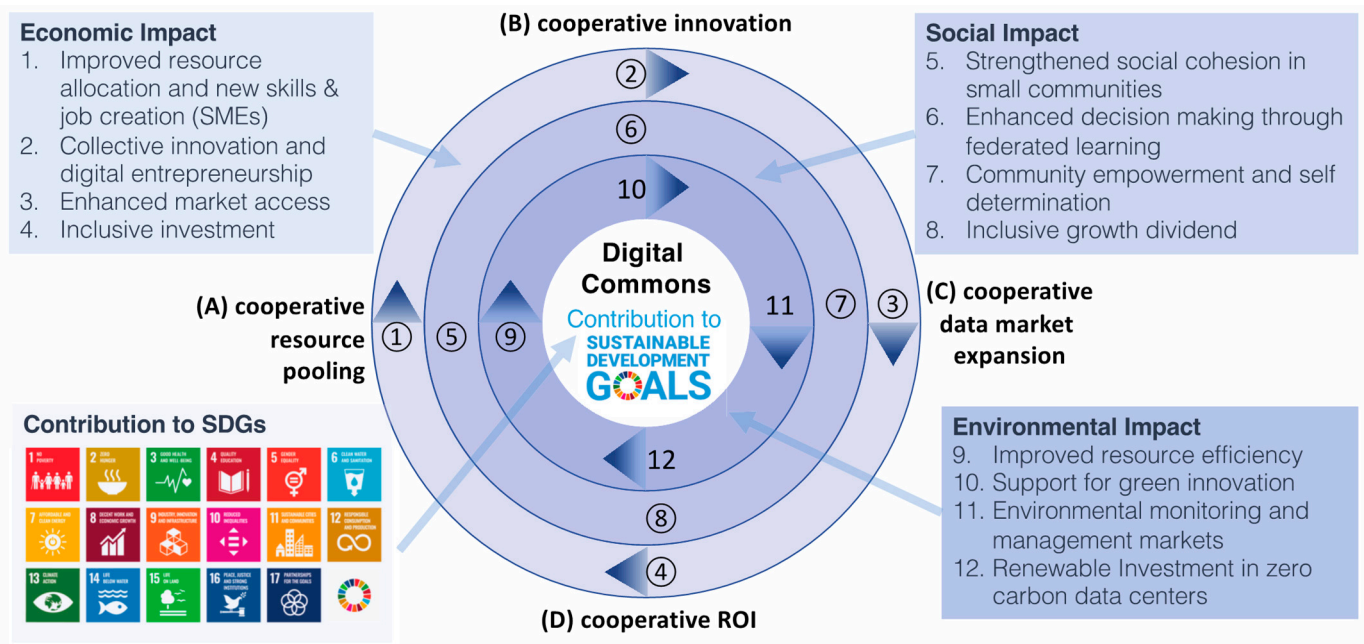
Economic Impact
1. Improved resource allocation and new skills & job creation (SMEs)
2. Collective innovation and digital entrepreneurship
3. Enhanced market access
4. Inclusive investment

(B) cooperative innovation

Social Impact
5. Strengthened social cohesion in small communities
6. Enhanced decision making through federated learning
7. Community empowerment and self determination
8. Inclusive growth dividend

2
6
10
Digital Commons
Contribution to
SUSTAINABLE DEVELOPMENT GOALS
11
7
3

(A) cooperative resource pooling
1
5
9

(C) cooperative data market expansion

12
8
4

Contribution to SDGs
1 NO POVERTY
2 ZERO HUNGER
3 GOOD HEALTH AND WELL-BEING
4 QUALITY EDUCATION
5 GENDER EQUALITY
6 CLEAN WATER AND SANITATION
7 AFFORDABLE AND CLEAN ENERGY
8 DECENT WORK AND ECONOMIC GROWTH
9 INDUSTRY, INNOVATION AND INFRASTRUCTURE
10 REDUCED INEQUALITIES
11 SUSTAINABLE CITIES AND COMMUNITIES
12 RESPONSIBLE CONSUMPTION AND PRODUCTION
13 CLIMATE ACTION
14 LIFE BELOW WATER
15 LIFE ON LAND
16 PEACE, JUSTICE AND STRONG INSTITUTIONS
17 PARTNERSHIPS FOR THE GOALS

Environmental Impact
9. Improved resource efficiency
10. Support for green innovation
11. Environmental monitoring and management markets
12. Renewable Investment in zero carbon data centers

(D) cooperative ROI